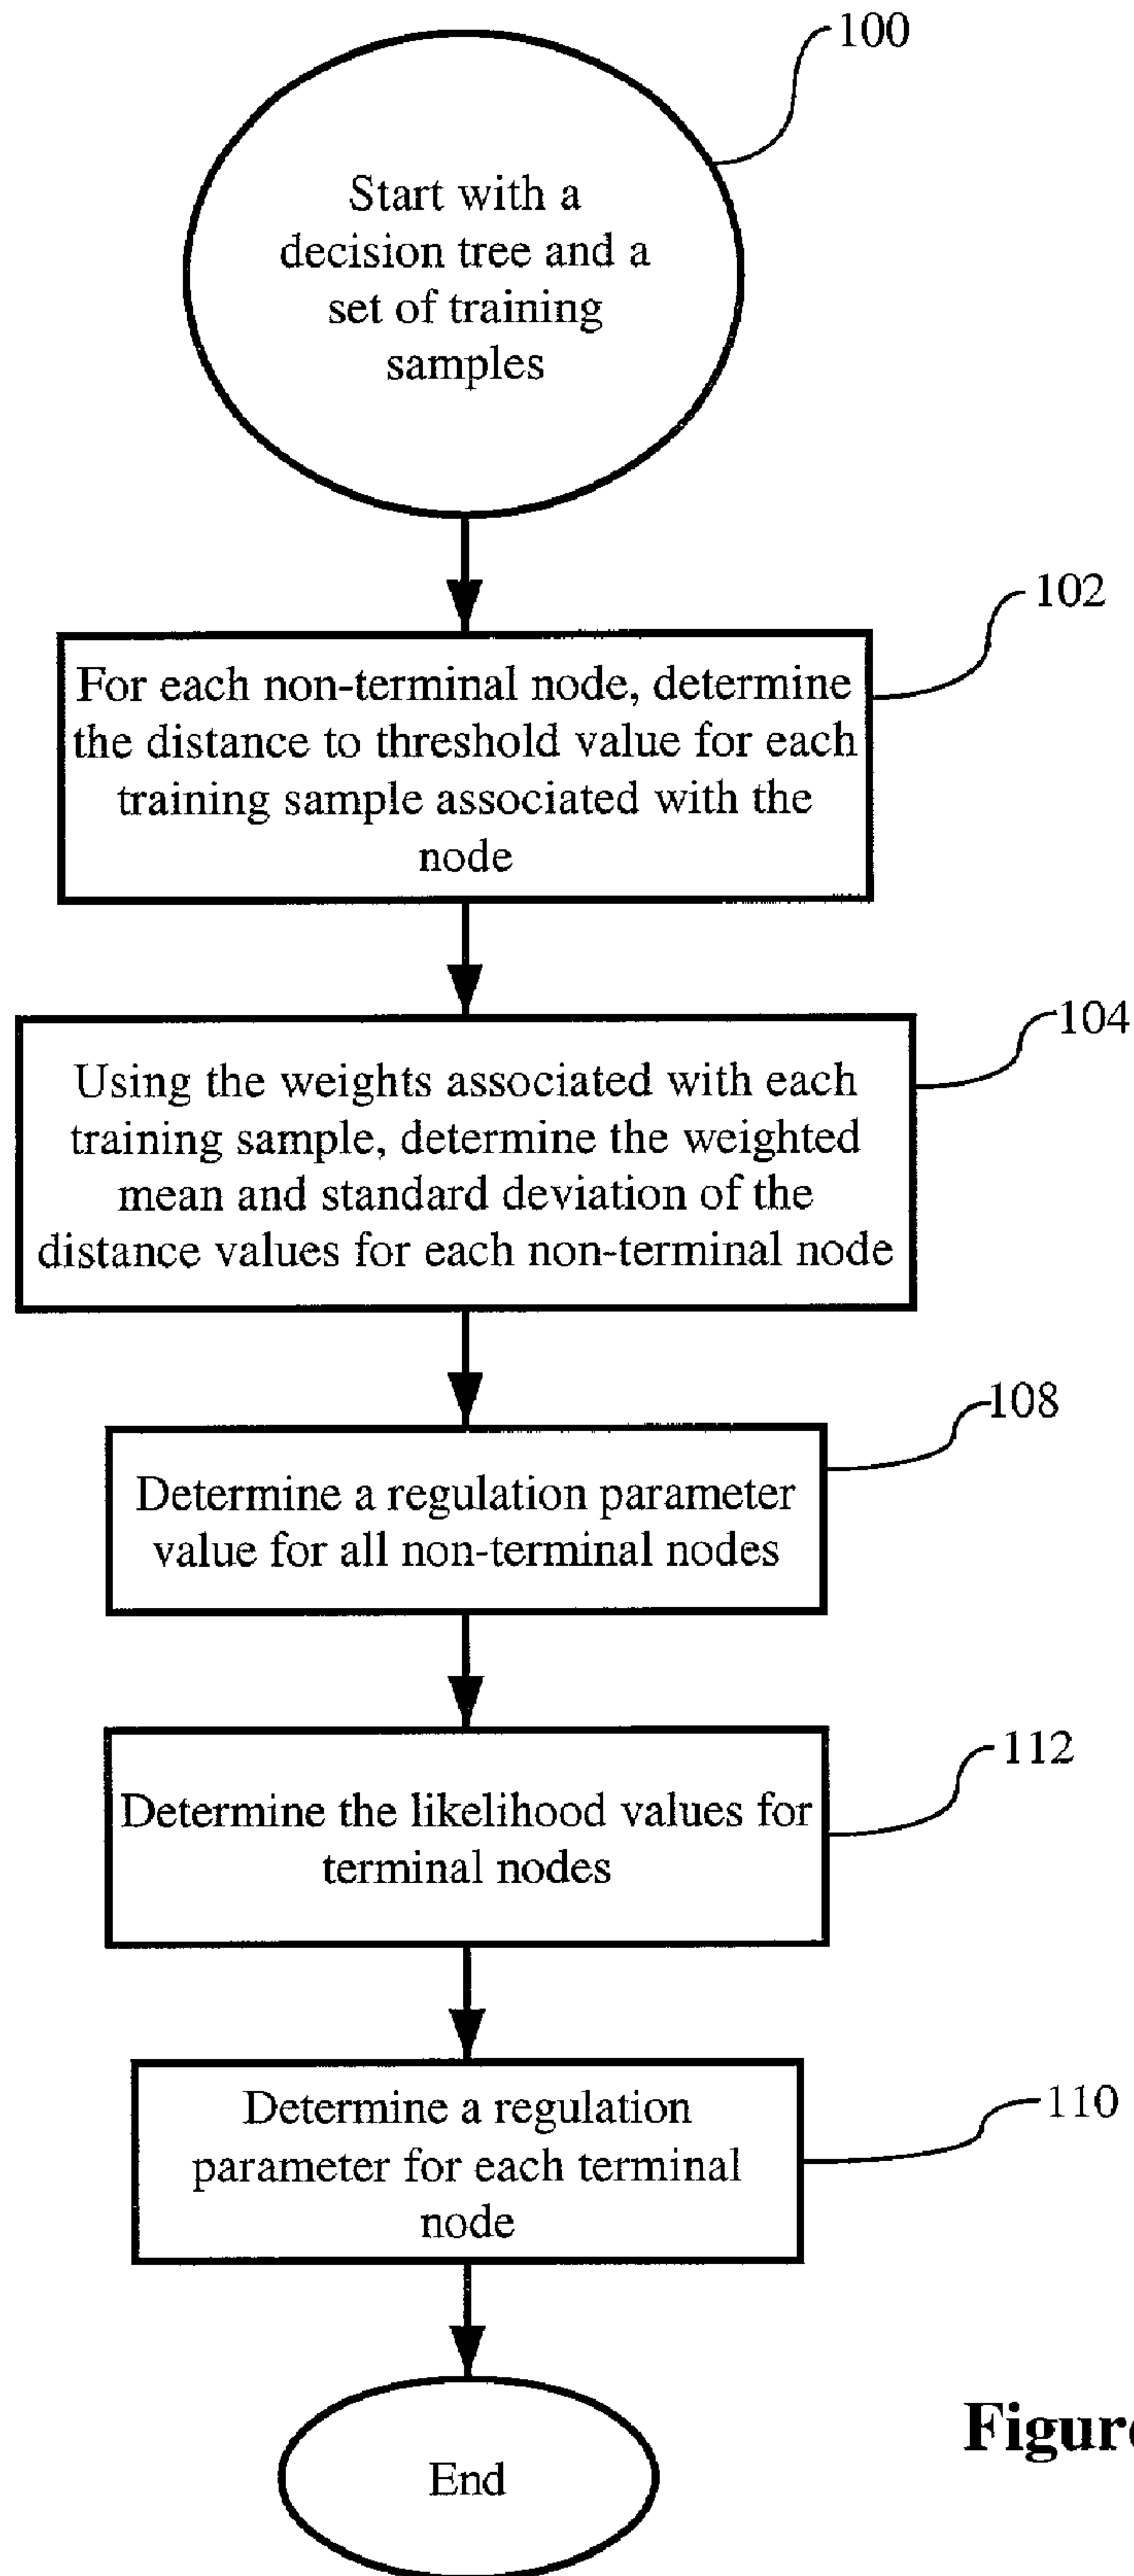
100

Start with a decision tree and a set of training samples

102

For each non-terminal node, determine the distance to threshold value for each training sample associated with the node

104

Using the weights associated with each training sample, determine the weighted mean and standard deviation of the distance values for each non-terminal node

108

Determine a regulation parameter value for all non-terminal nodes

112

Determine the likelihood values for terminal nodes

110

Determine a regulation parameter for each terminal node

End

Figur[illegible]